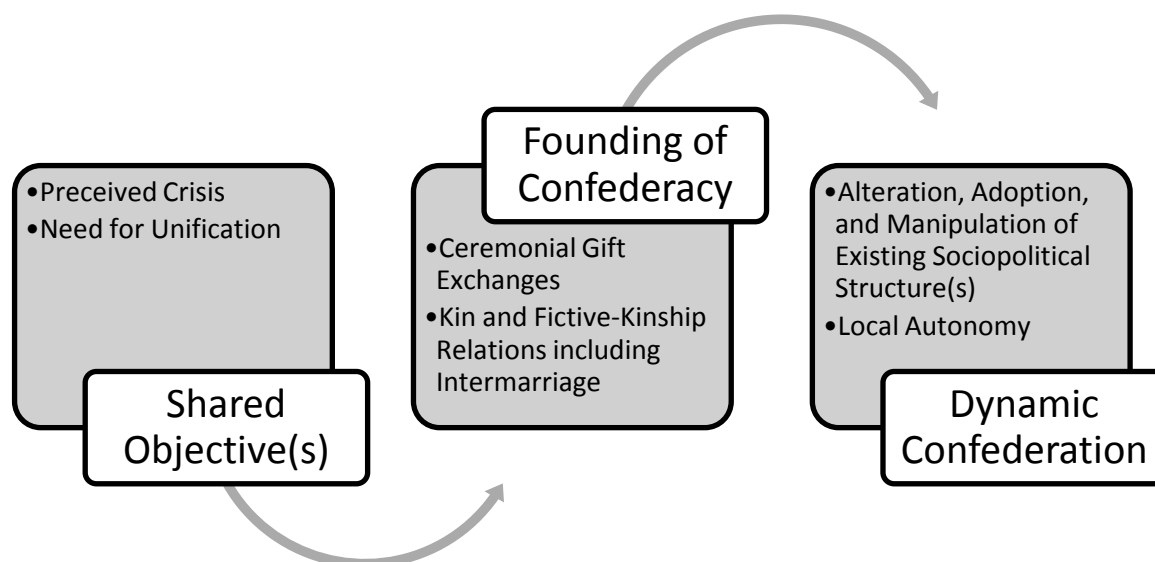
•Preceived Crisis
•Need for Unification

Shared Objective(s)

Founding of Confederacy

•Ceremonial Gift Exchanges
•Kin and Fictive-Kinship Relations including Intermarriage

•Alteration, Adoption, and Manipulation of Existing Sociopolitical Structure(s)
•Local Autonomy

Dynamic Confederation